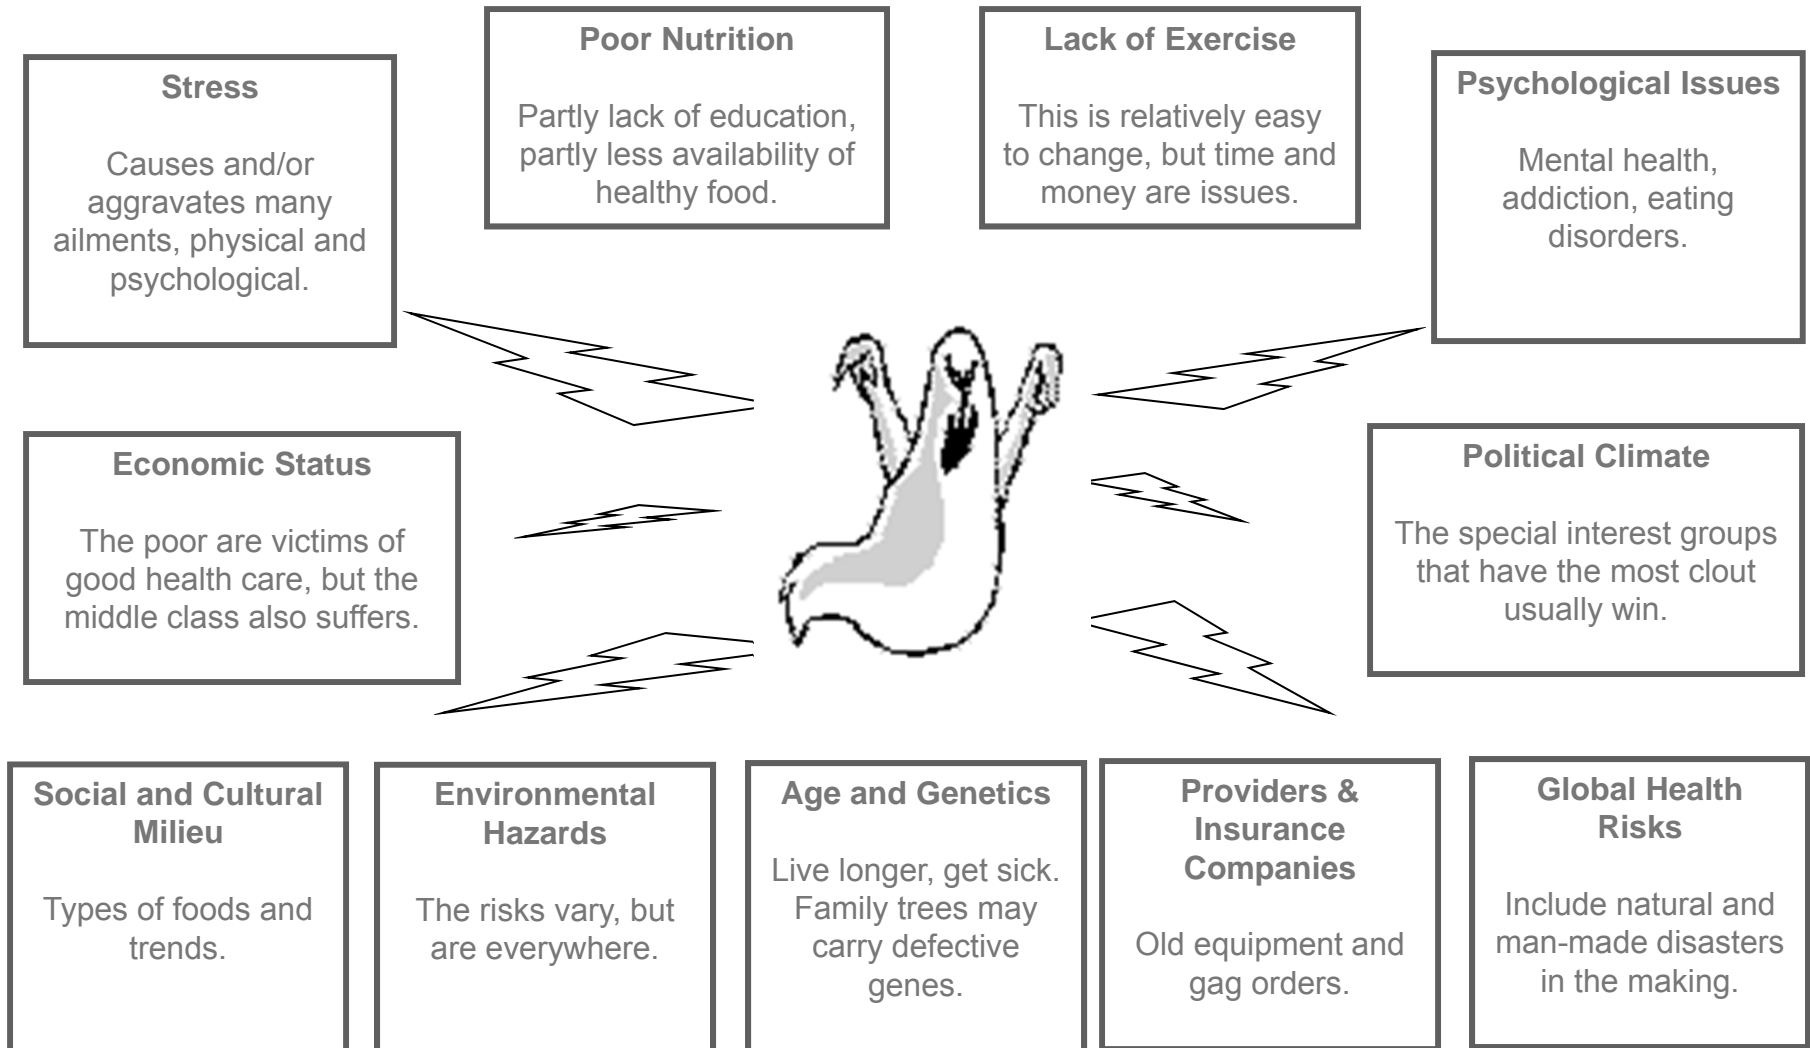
**Stress**

Causes and/or aggravates many ailments, physical and psychological.

**Poor Nutrition**

Partly lack of education, partly less availability of healthy food.

**Lack of Exercise**

This is relatively easy to change, but time and money are issues.

**Psychological Issues**

Mental health, addiction, eating disorders.

**Economic Status**

The poor are victims of good health care, but the middle class also suffers.

**Political Climate**

The special interest groups that have the most clout usually win.

**Social and Cultural Milieu**

Types of foods and trends.

**Environmental Hazards**

The risks vary, but are everywhere.

**Age and Genetics**

Live longer, get sick. Family trees may carry defective genes.

**Providers & Insurance Companies**

Old equipment and gag orders.

**Global Health Risks**

Include natural and man-made disasters in the making.